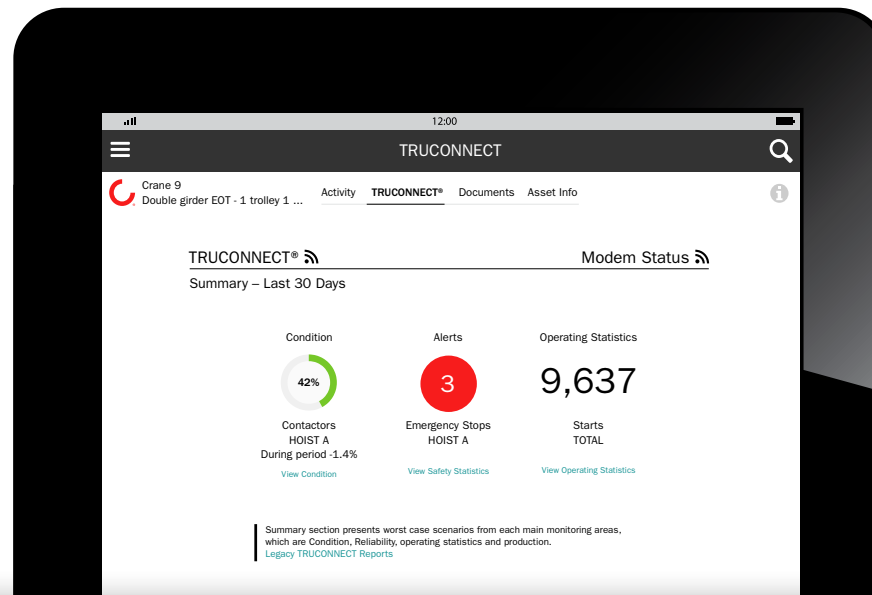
12:00

TRUCONNECT

Crane 9
Double girder EOT - 1 trolley 1 ...

Activity TRUCONNECT® Documents Asset Info

TRUCONNECT®

Modem Status

Summary – Last 30 Days

Condition

42%

Contactors
HOIST A
During period -1.4%

View Condition

Alerts

3

Emergency Stops
HOIST A

View Safety Statistics

Operating Statistics

9,637

Starts
TOTAL

View Operating Statistics

Summary section presents worst case scenarios from each main monitoring areas, which are Condition, Reliability, operating statistics and production.
Legacy TRUCONNECT Reports